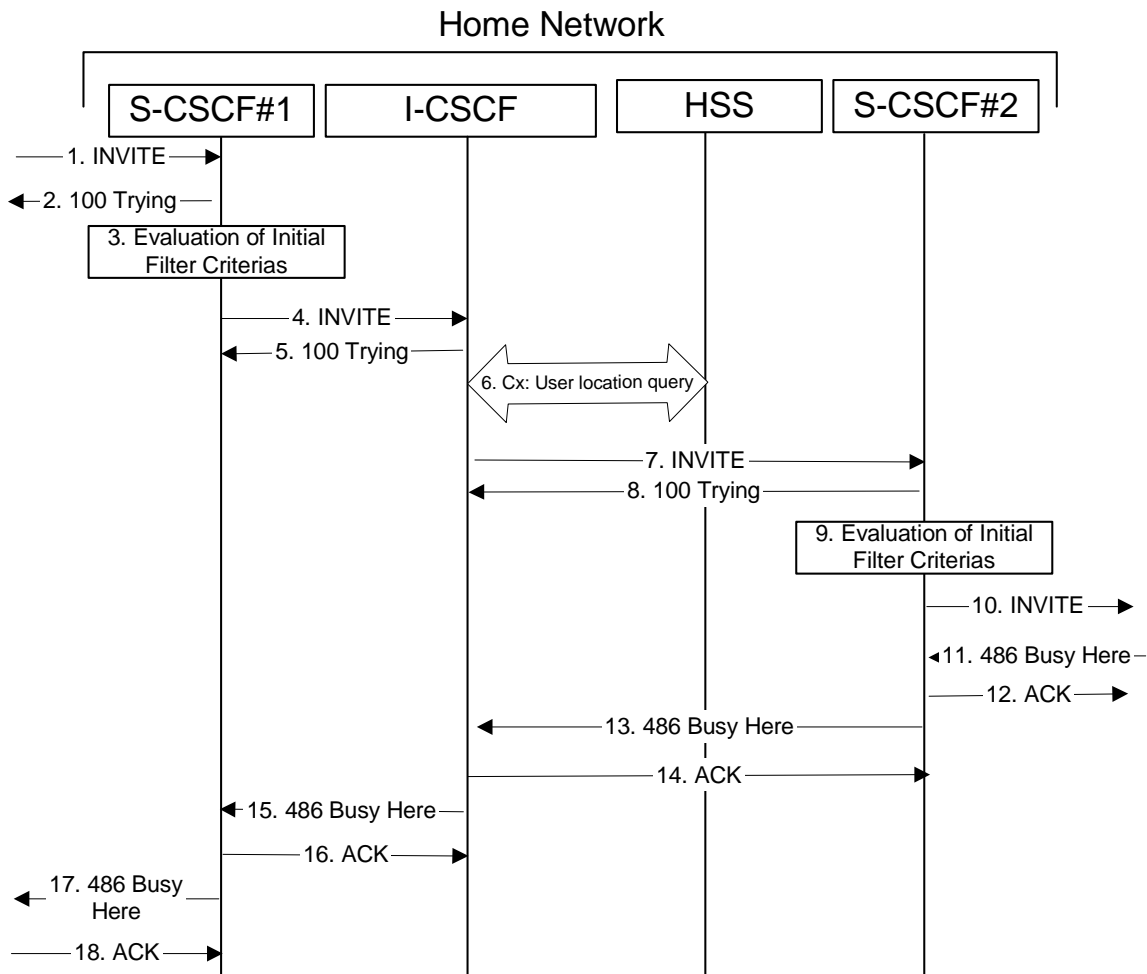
Home Network

S-CSCF#1

I-CSCF

HSS

S-CSCF#2

1. INVITE

2. 100 Trying

3. Evaluation of Initial Filter Criterias

4. INVITE

5. 100 Trying

6. Cx: User location query

7. INVITE

8. 100 Trying

9. Evaluation of Initial Filter Criterias

10. INVITE

11. 486 Busy Here

12. ACK

13. 486 Busy Here

14. ACK

15. 486 Busy Here

16. ACK

17. 486 Busy Here

18. ACK